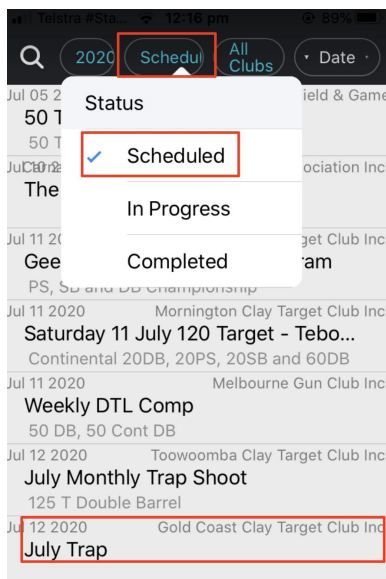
Telstra #Sta... 12:16 pm 89%

2020 Schedul All Clubs Date

Status

✓ Scheduled

In Progress

Completed

Jul 05 2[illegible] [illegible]ield & Game

50 T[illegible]

50 T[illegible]

Jul 0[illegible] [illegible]ociation Inc

The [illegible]

Jul 11 2020 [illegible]arget Club Inc

Gee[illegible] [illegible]ram

PS, SB and DB Championship

Jul 11 2020 Mornington Clay Target Club Inc

Saturday 11 July 120 Target - Tebo...

Continental 20DB, 20PS, 20SB and 60DB

Jul 11 2020 Melbourne Gun Club Inc

Weekly DTL Comp

50 DB, 50 Cont DB

Jul 12 2020 Toowoomba Clay Target Club Inc

July Monthly Trap Shoot

125 T Double Barrel

Jul 12 2020 Gold Coast Clay Target Club Inc

July Trap